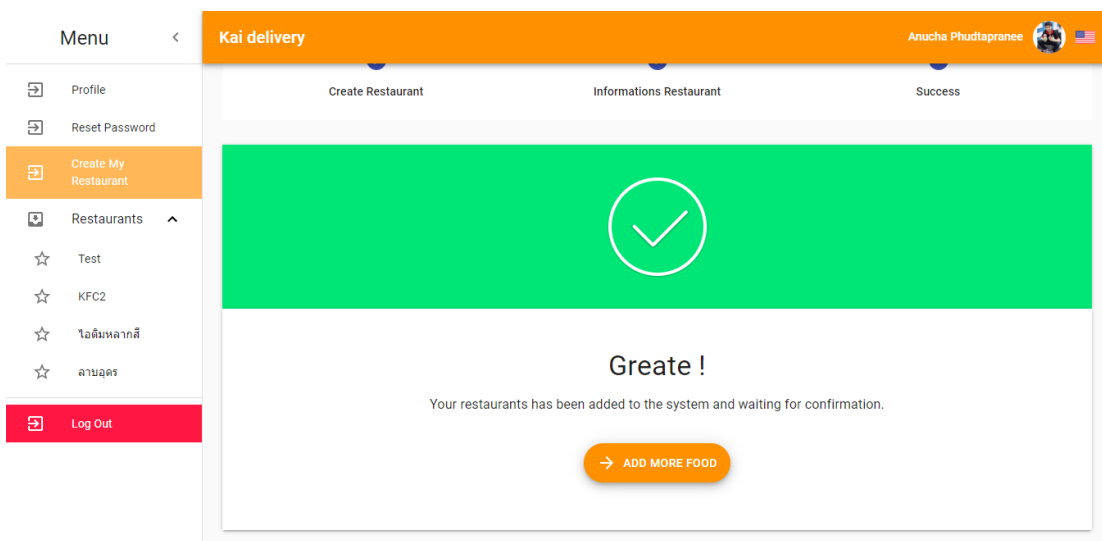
Menu

Profile

Reset Password

Create My Restaurant

Restaurants

Test

KFC2

ไอติมหลากสี

ลาบอุดร

Log Out

Kai delivery

Anucha Phudtapranee

Create Restaurant

Informations Restaurant

Success

Greate !

Your restaurants has been added to the system and waiting for confirmation.

ADD MORE FOOD